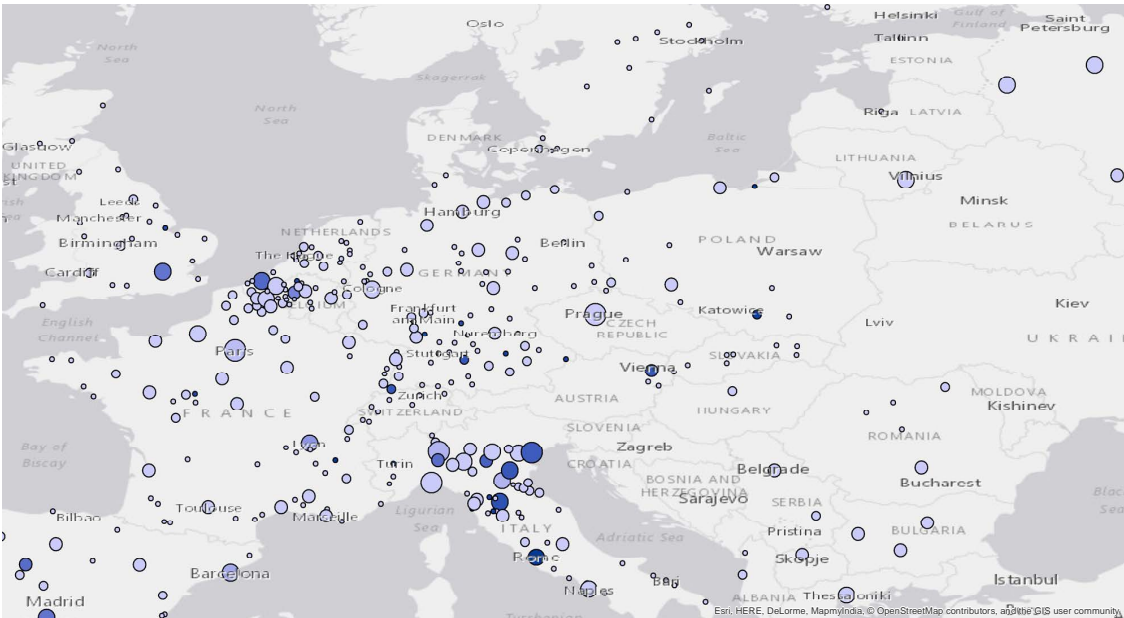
Oslo
Helsinki
Gulf of Finland
Saint Petersburg
Stockholm
Tallinn
ESTONIA
North Sea
Skagerrak
North Sea
Riga LATVIA
Glasgow
DENMARK
Copenhagen
Baltic Sea
UNITED KINGDOM
LITHUANIA
Vilnius
Leeds
Minsk
Manchester
Hamburg
BELARUS
NETHERLANDS
Birmingham
The Hague
Berlin
POLAND
Warsaw
Cardiff
GERMANY
Cologne
English Channel
BELGIUM
Frankfurt am Main
Prague
Katowice
Kiev
CZECH REPUBLIC
Lviv
Nuremberg
UKRAI
Paris
Stuttgart
SLOVAKIA
Vienna
Zurich
AUSTRIA
MOLDOVA
FRANCE
Kishinev
SWITZERLAND
HUNGARY
Bay of Biscay
SLOVENIA
ROMANIA
Zagreb
Turin
CROATIA
Belgrade
BOSNIA AND HERZEGOVINA
Bucharest
Sarajevo
SERBIA
Black Sea
Toulouse
Bilbao
Marseille
Ligurian Sea
ITALY
Pristina
BULGARIA
Adriatic Sea
Skopje
Rome
Barcelona
Istanbul
Madrid
Naples
Bari
ALBANIA
Thessaloniki
Tyrrhenian
Esri, HERE, DeLorme, MapmyIndia, © OpenStreetMap contributors, and the GIS user community